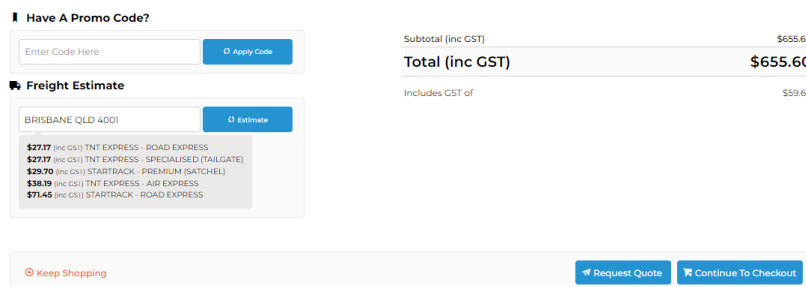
Have A Promo Code?

Enter Code Here

Apply Code

Freight Estimate

BRISBANE QLD 4001

Estimate

$27.17 (inc GST) TNT EXPRESS - ROAD EXPRESS
$27.17 (inc GST) TNT EXPRESS - SPECIALISED (TAILGATE)
$29.70 (inc GST) STARTRACK - PREMIUM (SATCHEL)
$38.19 (inc GST) TNT EXPRESS - AIR EXPRESS
$71.45 (inc GST) STARTRACK - ROAD EXPRESS

Subtotal (inc GST) $655.6

Total (inc GST) $655.60

Includes GST of $59.6

Keep Shopping

Request Quote

Continue To Checkout